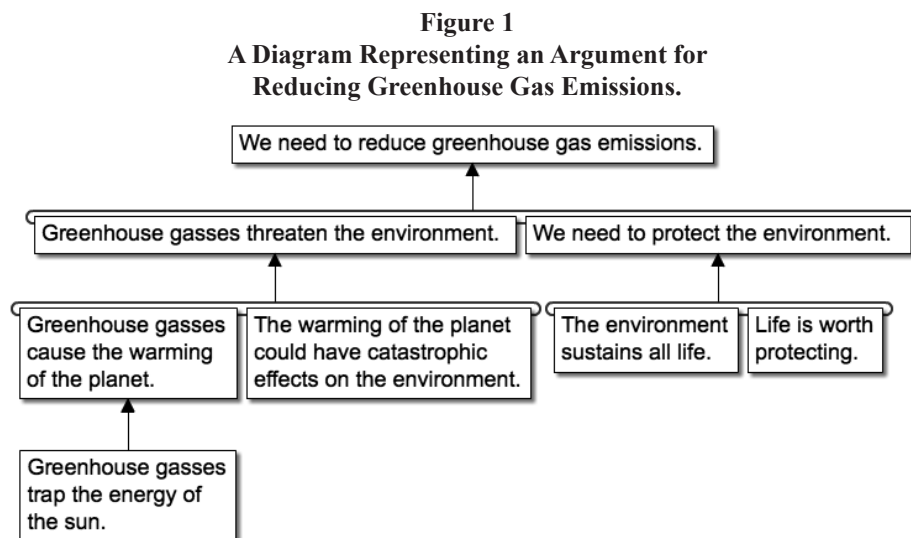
**Figure 1**
**A Diagram Representing an Argument for Reducing Greenhouse Gas Emissions.**

We need to reduce greenhouse gas emissions.

Greenhouse gasses threaten the environment.

We need to protect the environment.

Greenhouse gasses cause the warming of the planet.

The warming of the planet could have catastrophic effects on the environment.

The environment sustains all life.

Life is worth protecting.

Greenhouse gasses trap the energy of the sun.